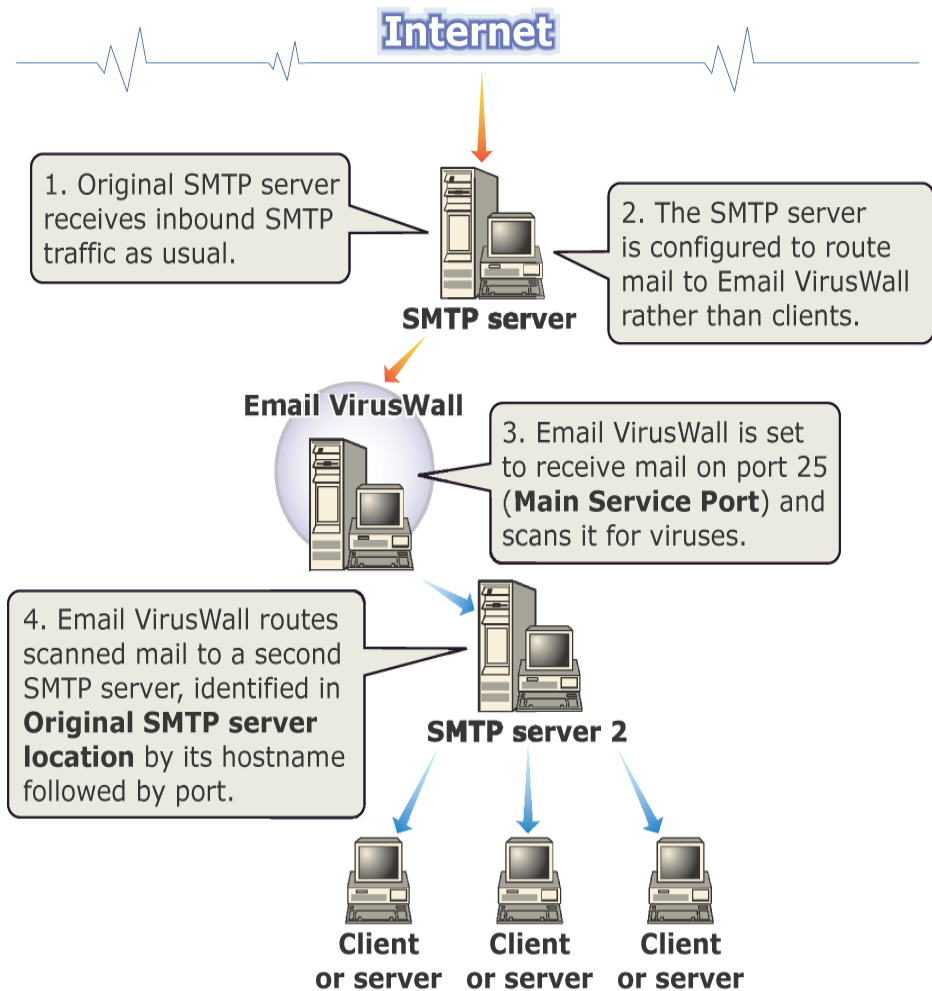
Internet

1. Original SMTP server receives inbound SMTP traffic as usual.

2. The SMTP server is configured to route mail to Email VirusWall rather than clients.

SMTP server

Email VirusWall

3. Email VirusWall is set to receive mail on port 25 (**Main Service Port**) and scans it for viruses.

4. Email VirusWall routes scanned mail to a second SMTP server, identified in **Original SMTP server location** by its hostname followed by port.

SMTP server 2

Client or server

Client or server

Client or server